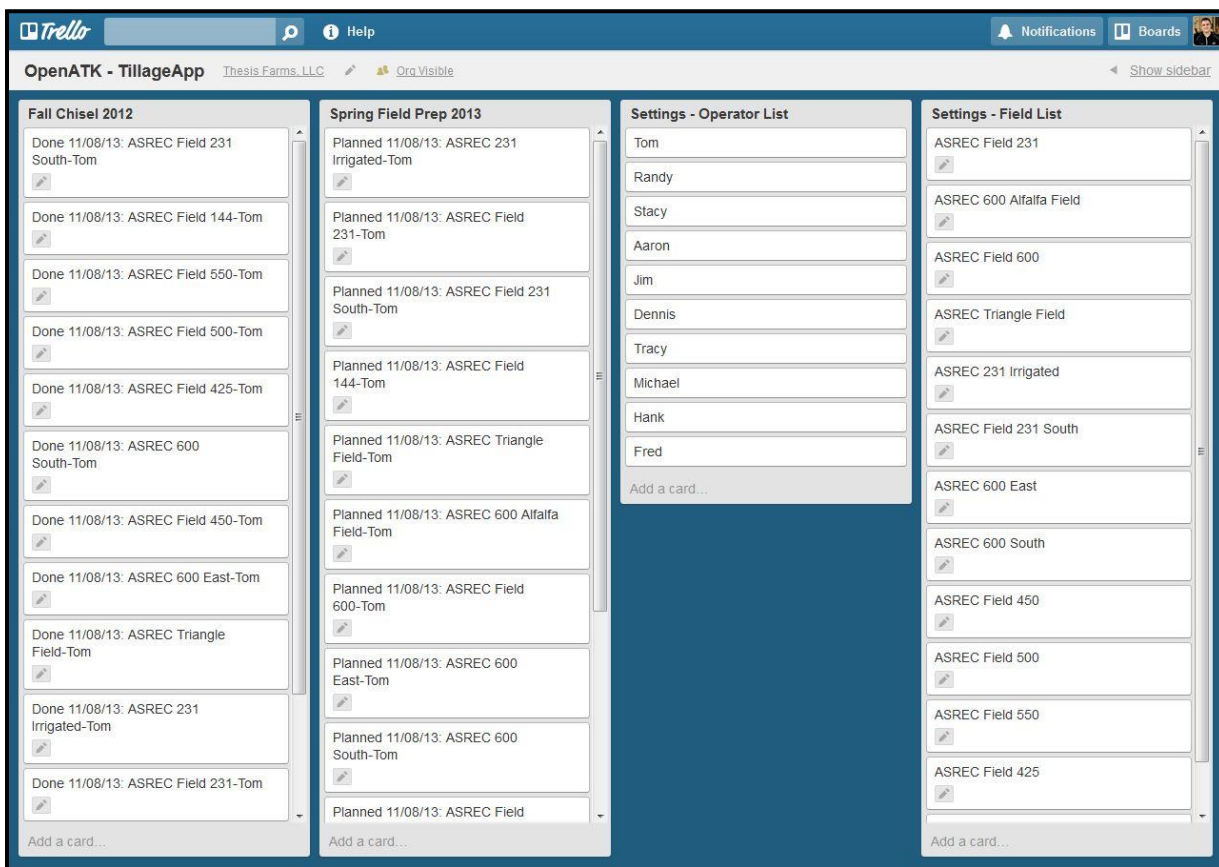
Trello Help Notifications Boards

OpenATK - TillageApp Thesis Farms, LLC Org Visible Show sidebar

Fall Chisel 2012

Done 11/08/13: ASREC Field 231 South-Tom

Done 11/08/13: ASREC Field 144-Tom

Done 11/08/13: ASREC Field 550-Tom

Done 11/08/13: ASREC Field 500-Tom

Done 11/08/13: ASREC Field 425-Tom

Done 11/08/13: ASREC 600 South-Tom

Done 11/08/13: ASREC Field 450-Tom

Done 11/08/13: ASREC 600 East-Tom

Done 11/08/13: ASREC Triangle Field-Tom

Done 11/08/13: ASREC 231 Irrigated-Tom

Done 11/08/13: ASREC Field 231-Tom

Add a card...

Spring Field Prep 2013

Planned 11/08/13: ASREC 231 Irrigated-Tom

Planned 11/08/13: ASREC Field 231-Tom

Planned 11/08/13: ASREC Field 231 South-Tom

Planned 11/08/13: ASREC Field 144-Tom

Planned 11/08/13: ASREC Triangle Field-Tom

Planned 11/08/13: ASREC 600 Alfalfa Field-Tom

Planned 11/08/13: ASREC Field 600-Tom

Planned 11/08/13: ASREC 600 East-Tom

Planned 11/08/13: ASREC 600 South-Tom

Planned 11/08/13: ASREC Field

Add a card...

Settings - Operator List

Tom

Randy

Stacy

Aaron

Jim

Dennis

Tracy

Michael

Hank

Fred

Add a card...

Settings - Field List

ASREC Field 231

ASREC 600 Alfalfa Field

ASREC Field 600

ASREC Triangle Field

ASREC 231 Irrigated

ASREC Field 231 South

ASREC 600 East

ASREC 600 South

ASREC Field 450

ASREC Field 500

ASREC Field 550

ASREC Field 425

Add a card...